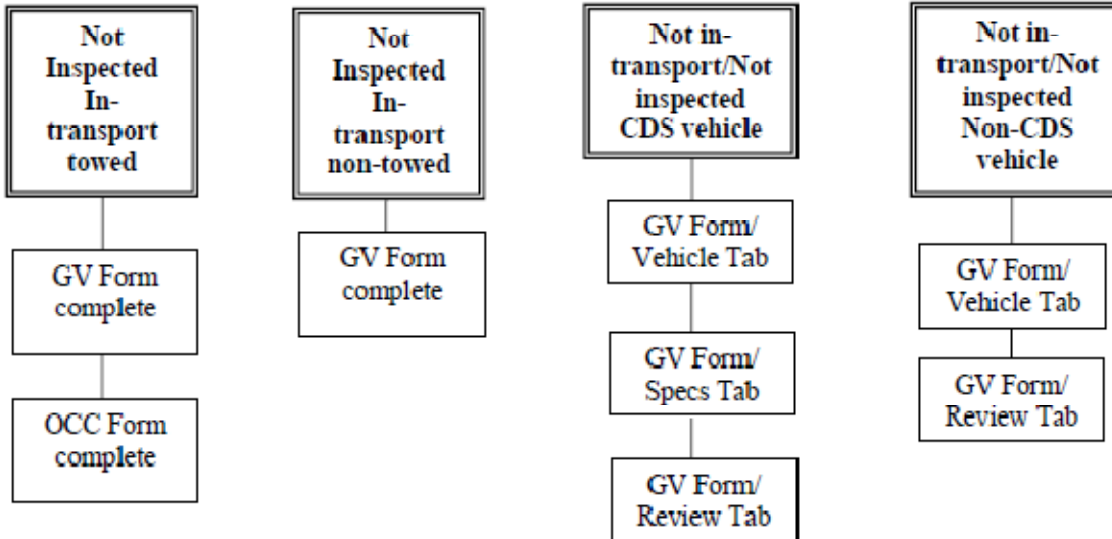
Not Inspected In-transport towed

GV Form complete

OCC Form complete

Not Inspected In-transport non-towed

GV Form complete

Not in-transport/Not inspected CDS vehicle

GV Form/ Vehicle Tab

GV Form/ Specs Tab

GV Form/ Review Tab

Not in-transport/Not inspected Non-CDS vehicle

GV Form/ Vehicle Tab

GV Form/ Review Tab